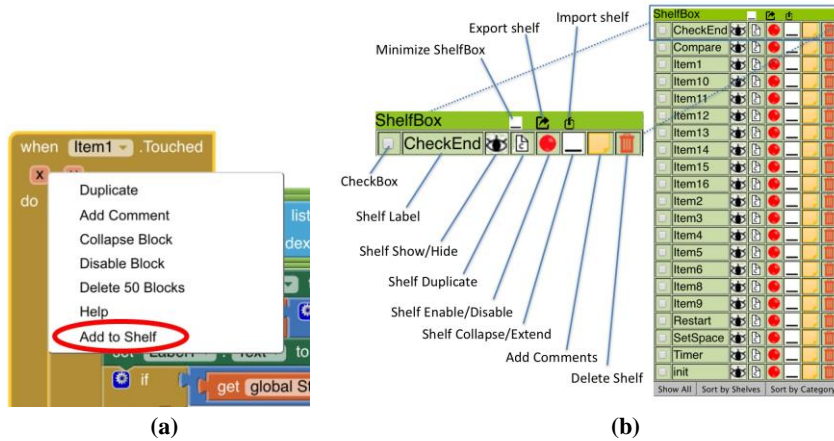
when Item1 .Touched
x
do
Duplicate
Add Comment
Collapse Block
Disable Block
Delete 50 Blocks
Help
Add to Shelf
list
dex
set Label . Text to
if
get global St
(a)

Export shelf
Import shelf
Minimize ShelfBox
ShelfBox
CheckEnd
CheckBox
Shelf Label
Shelf Show/Hide
Shelf Duplicate
Shelf Enable/Disable
Shelf Collapse/Extend
Add Comments
Delete Shelf
ShelfBox
CheckEnd
Compare
Item1
Item10
Item11
Item12
Item13
Item14
Item15
Item16
Item2
Item3
Item4
Item5
Item6
Item8
Item9
Restart
SetSpace
Timer
init
Show All
Sort by Shelves
Sort by Category
(b)